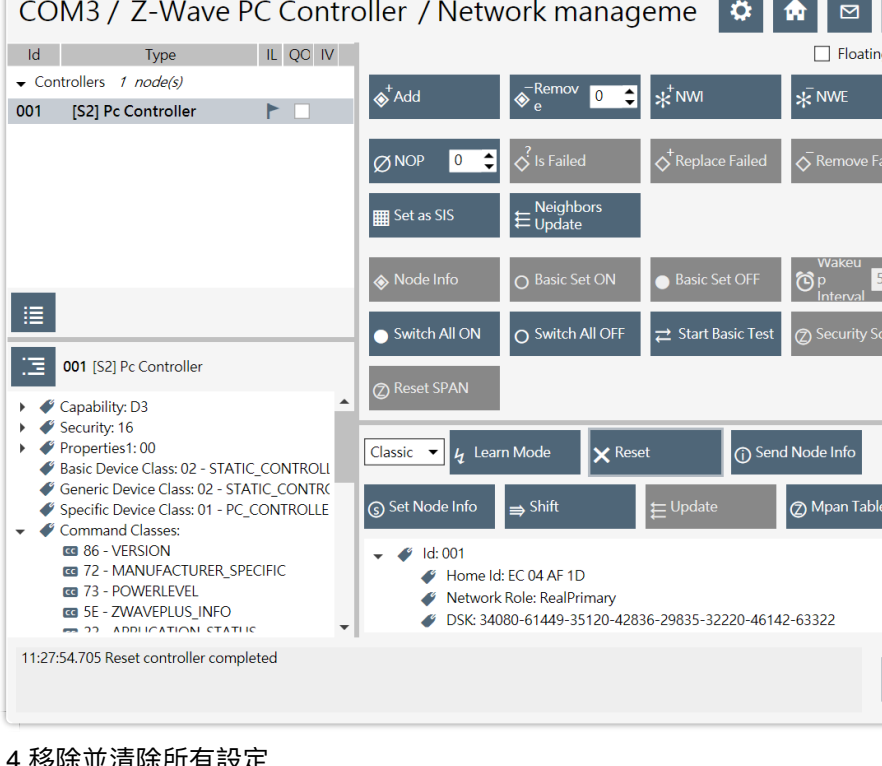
COM3 / Z-Wave PC Controller / Network manageme

| Id | Type | IL | QC | IV |
|---|---|---|---|---|
| Controllers 1 node(s) | | | | |
| 001 | [S2] Pc Controller | | | |

Floatin

Add
Remove 0
NWI
NWE
NOP 0
Is Failed
Replace Failed
Remove Fa
Set as SIS
Neighbors Update
Node Info
Basic Set ON
Basic Set OFF
Wakeup Interval 5
Switch All ON
Switch All OFF
Start Basic Test
Security Sc
Reset SPAN

001 [S2] Pc Controller

Capability: D3
Security: 16
Properties1: 00
Basic Device Class: 02 - STATIC_CONTROLL
Generic Device Class: 02 - STATIC_CONTRC
Specific Device Class: 01 - PC_CONTROLLE
Command Classes:
86 - VERSION
72 - MANUFACTURER_SPECIFIC
73 - POWERLEVEL
5E - ZWAVEPLUS_INFO
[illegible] - APPLICATION_STATUS

Classic
Learn Mode
Reset
Send Node Info
Set Node Info
Shift
Update
Mpan Table

Id: 001
Home Id: EC 04 AF 1D
Network Role: RealPrimary
DSK: 34080-61449-35120-42836-29835-32220-46142-63322

11:27:54.705 Reset controller completed

4 移除並清除所有設定